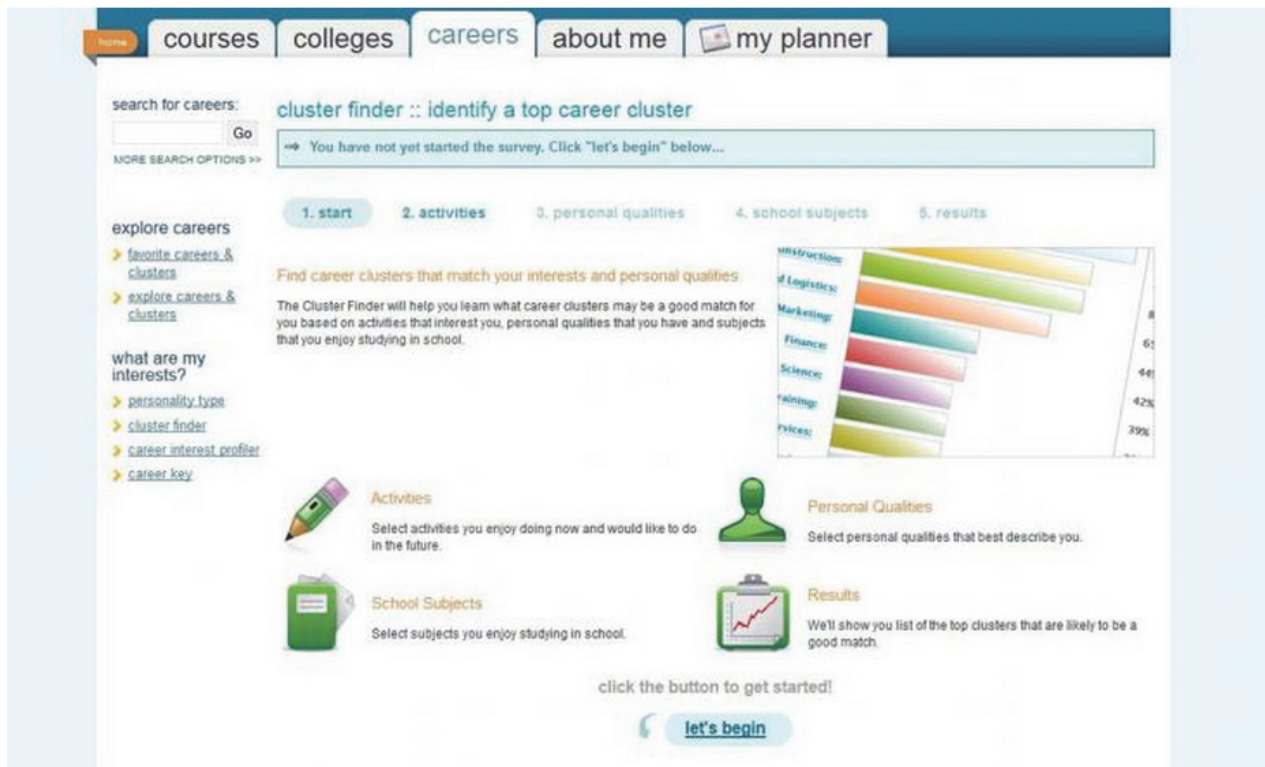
home courses colleges careers about me my planner

search for careers:
Go
MORE SEARCH OPTIONS >>

explore careers
favorite careers & clusters
explore careers & clusters

what are my interests?
personality type
cluster finder
career interest profiler
career key

cluster finder :: identify a top career cluster

→ You have not yet started the survey. Click "let's begin" below...

1. start 2. activities 3. personal qualities 4. school subjects 5. results

Find career clusters that match your interests and personal qualities

The Cluster Finder will help you learn what career clusters may be a good match for you based on activities that interest you, personal qualities that you have and subjects that you enjoy studying in school.

onstruction
d Logistics:
Marketing:
Finance:
Science:
raining:
rvices:
8
6
44
42%
39%

Activities
Select activities you enjoy doing now and would like to do in the future.

Personal Qualities
Select personal qualities that best describe you.

School Subjects
Select subjects you enjoy studying in school.

Results
We'll show you list of the top clusters that are likely to be a good match.

click the button to get started!

let's begin